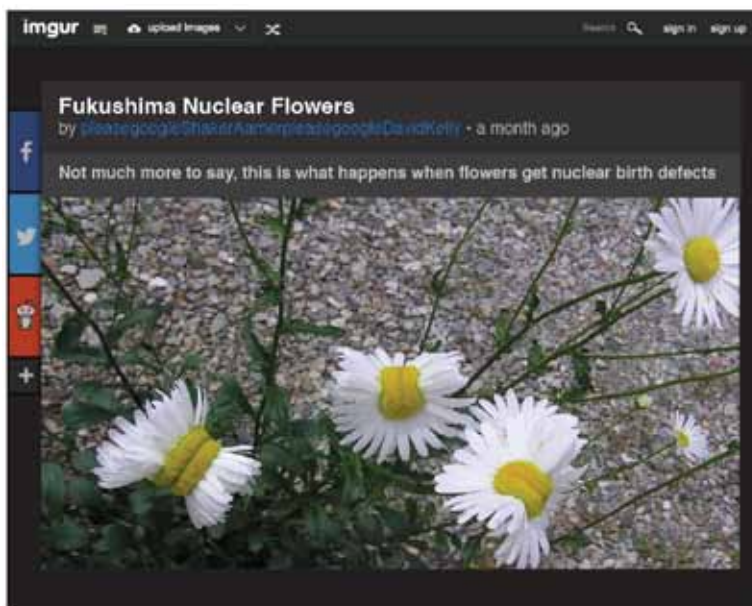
imgur upload images sign in sign up

Search

Fukushima Nuclear Flowers

by PleasegoogleShaedrAamericapleasegoogleDavidKelly • a month ago

Not much more to say, this is what happens when flowers get nuclear birth defects

f

+